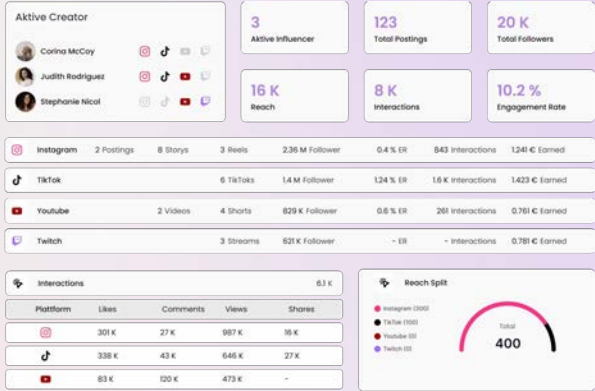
Aktive Creator

Corina McCoy

Judith Rodriguez

Stephanie Nicol

3
Aktive Influencer

123
Total Postings

20 K
Total Followers

16 K
Reach

8 K
Interactions

10.2 %
Engagement Rate

| Instagram | 2 Postings | 8 Storys | 3 Reels | 2.36 M Follower | 0.4 % ER | 843 Interactions | 1.241 € Earned |
|---|---|---|---|---|---|---|---|
| TikTok | | | 6 TikToks | 1.4 M Follower | 1.24 % ER | 1.6 K Interactions | 1.423 € Earned |
| Youtube | 2 Videos | | 4 Shorts | 829 K Follower | 0.6 % ER | 261 Interactions | 0.761 € Earned |
| Twitch | | | 3 Streams | 621 K Follower | - ER | - Interactions | 0.781 € Earned |

Interactions 6.1 K

| Plattform | Likes | Comments | Views | Shares |
|---|---|---|---|---|
| | 301 K | 27 K | 987 K | 16 K |
| | 338 K | 43 K | 646 K | 27 K |
| | 83 K | 120 K | 473 K | - |

Reach Split

Instagram (300)
TikTok (100)
Youtube (0)
Twitch (0)

Total
400